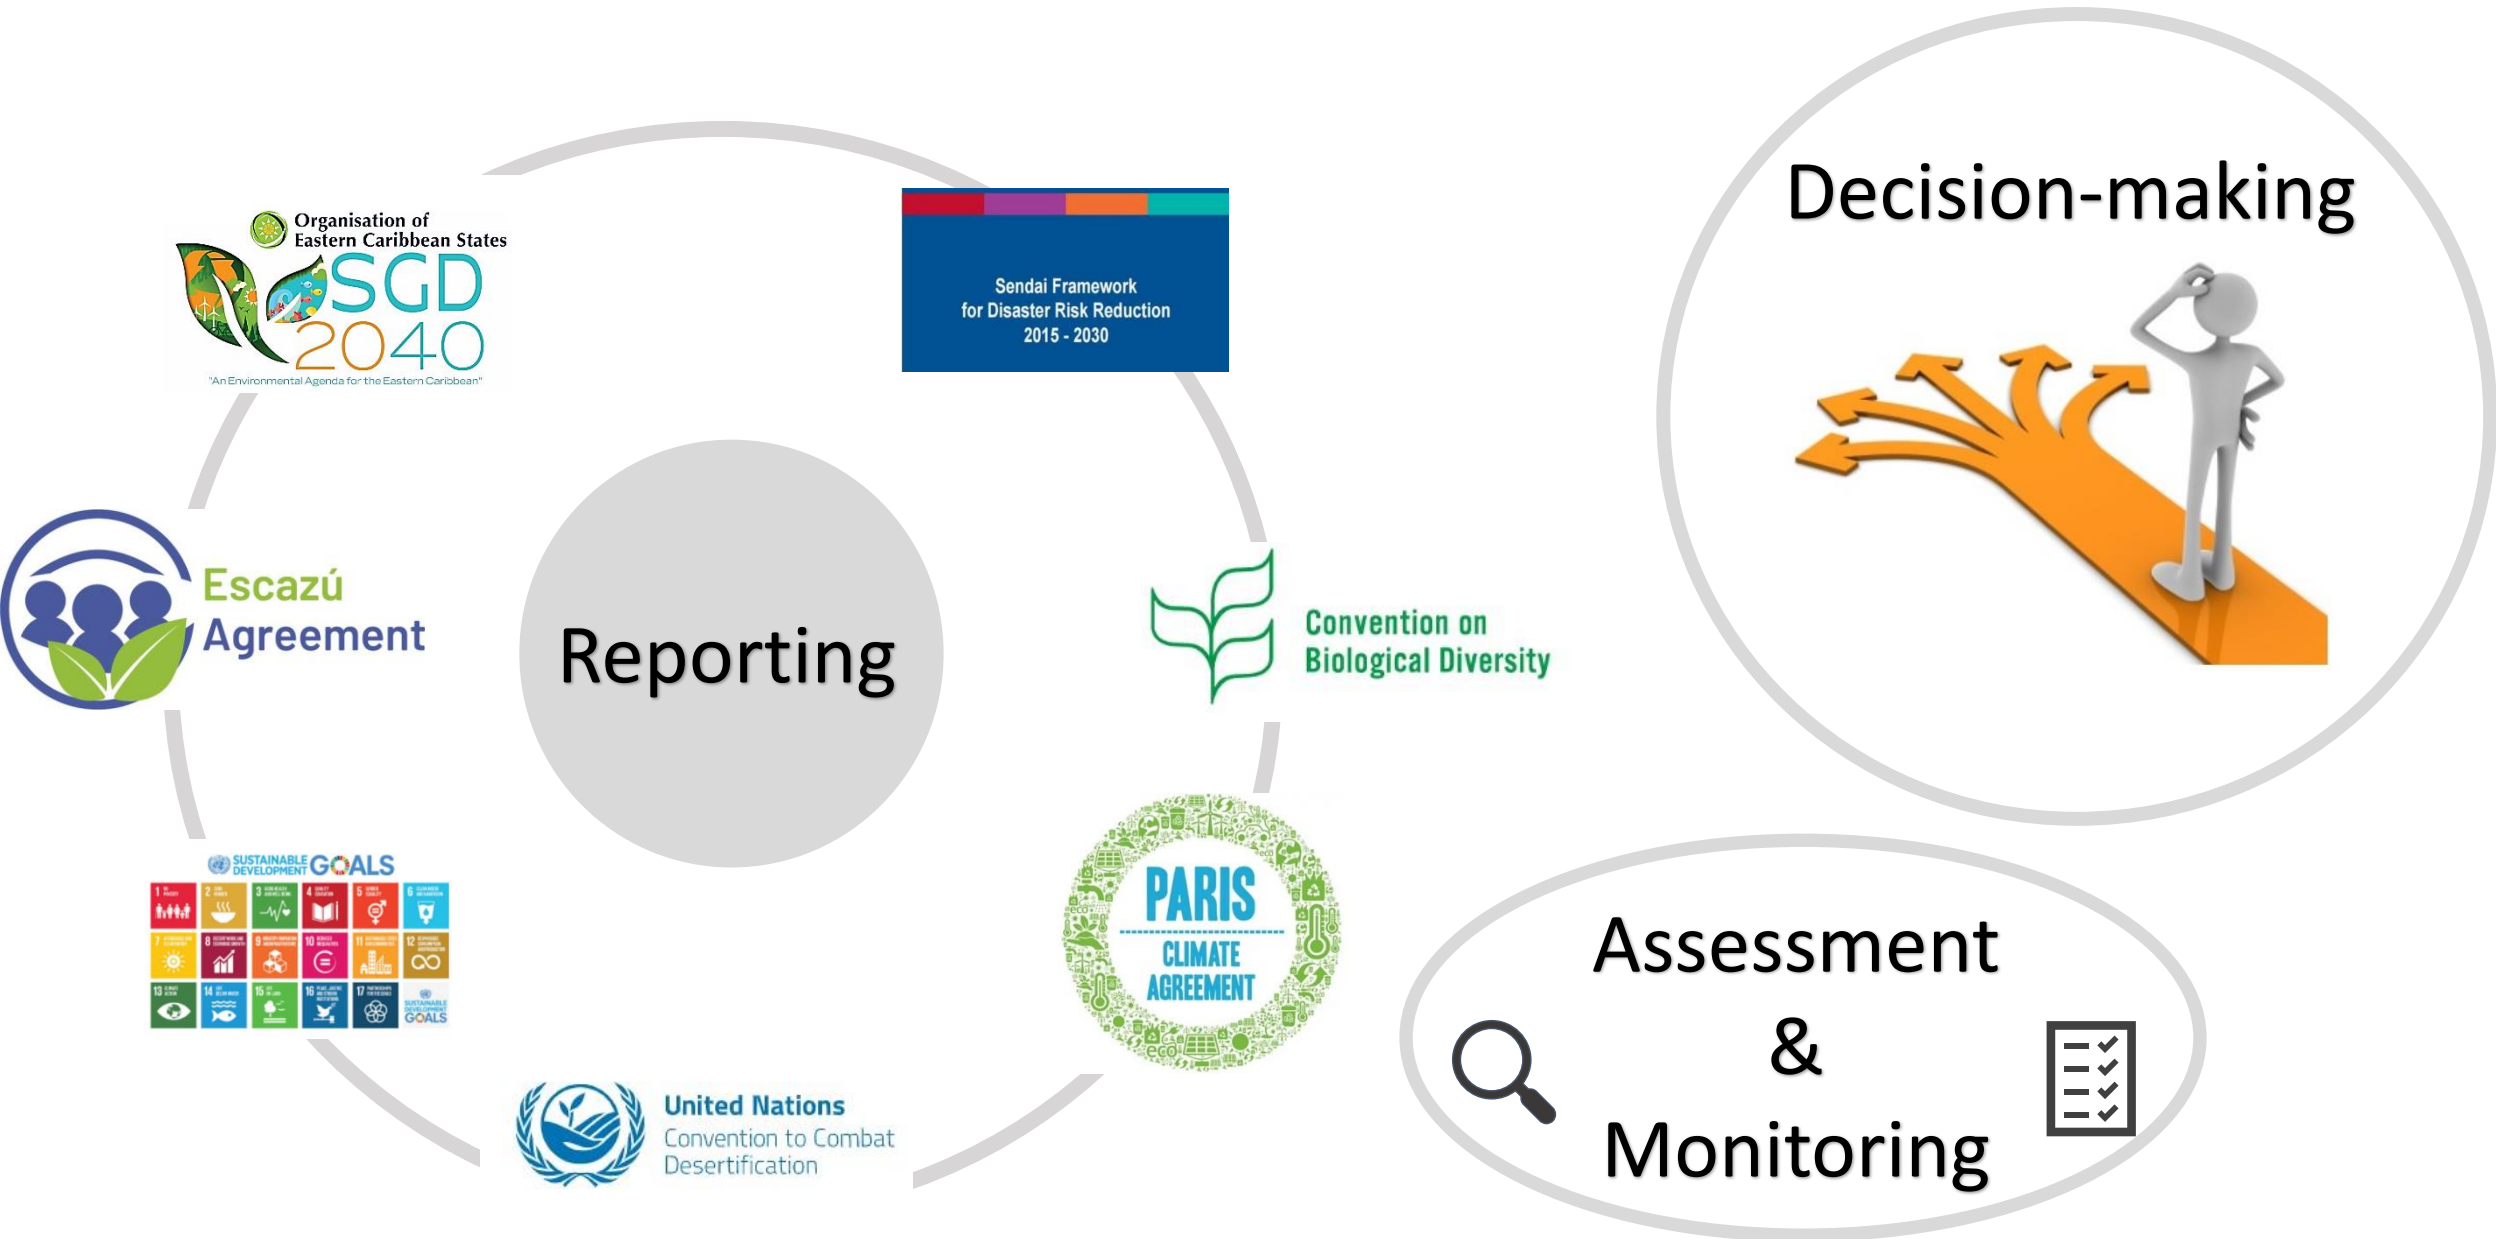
Organisation of Eastern Caribbean States
SGD 2040
"An Environmental Agenda for the Eastern Caribbean"

Sendai Framework for Disaster Risk Reduction 2015 - 2030

Decision-making

Escazú Agreement

Reporting

Convention on Biological Diversity

SUSTAINABLE DEVELOPMENT GOALS

PARIS CLIMATE AGREEMENT

Assessment & Monitoring

United Nations Convention to Combat Desertification